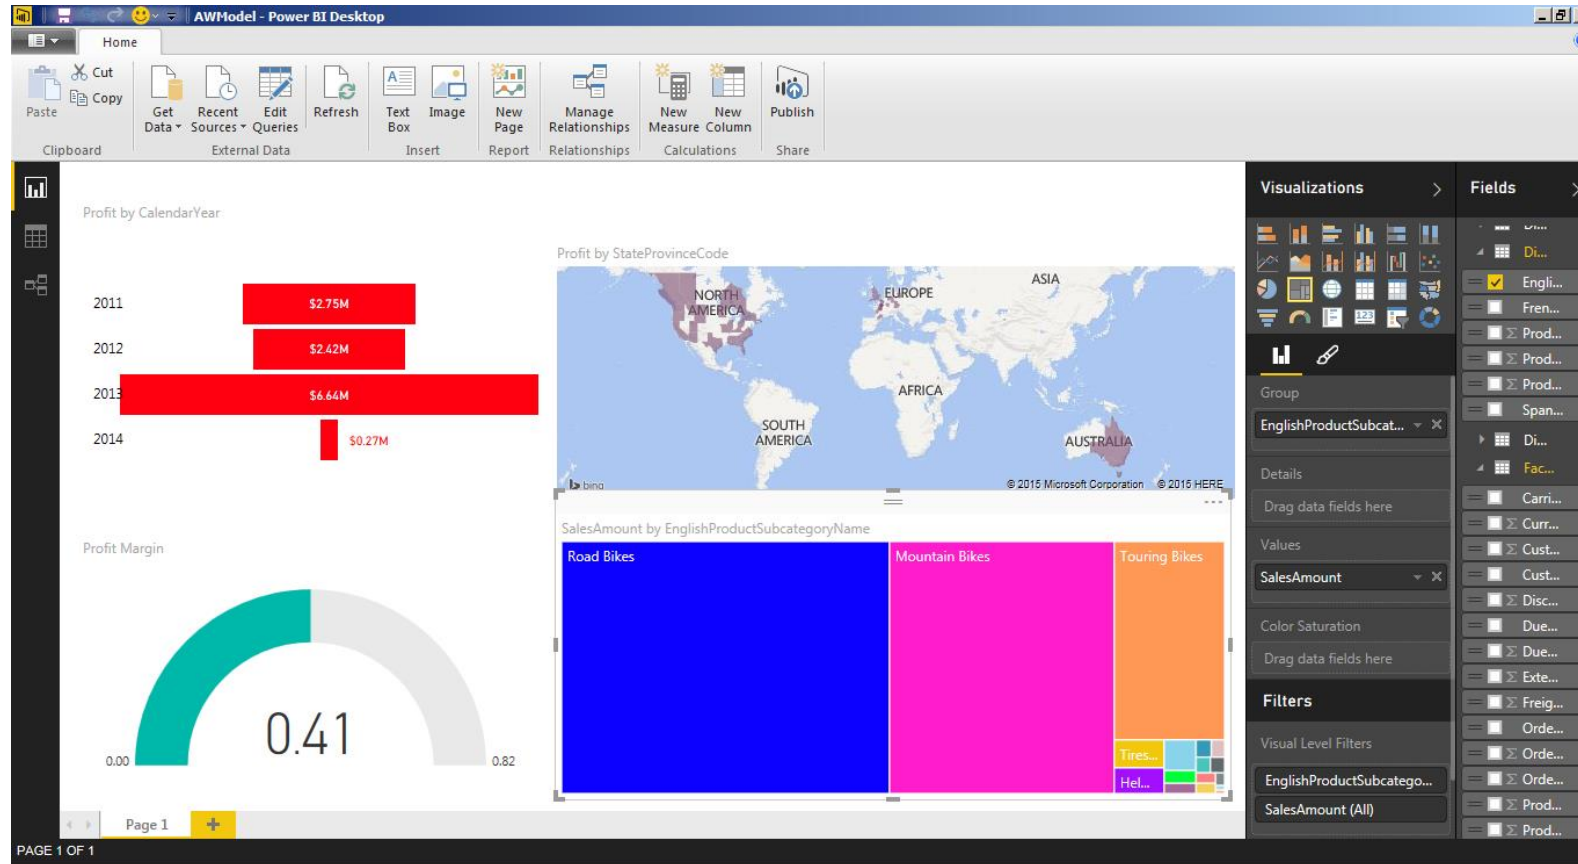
AWModel - Power BI Desktop

Home

Paste
Cut
Copy
Clipboard

Get Data
Recent Sources
Edit Queries
External Data

Refresh

Text Box
Image
Insert

New Page
Report

Manage Relationships
Relationships

New Measure
New Column
Calculations

Publish
Share

Profit by CalendarYear

2011 $2.75M
2012 $2.42M
2013 $6.64M
2014 $0.27M

Profit by StateProvinceCode

NORTH AMERICA
EUROPE
ASIA
AFRICA
SOUTH AMERICA
AUSTRALIA
bing
© 2015 Microsoft Corporation © 2015 HERE

Profit Margin

0.41
0.00
0.82

SalesAmount by EnglishProductSubcategoryName

Road Bikes
Mountain Bikes
Touring Bikes
Tires...
Hel...

Page 1
+

PAGE 1 OF 1

Visualizations

Group
EnglishProductSubcat...
Details
Drag data fields here
Values
SalesAmount
Color Saturation
Drag data fields here

Filters
Visual Level Filters
EnglishProductSubcatego...
SalesAmount (All)

Fields
Di...
Di...
Engli...
Fren...
Prod...
Prod...
Prod...
Span...
Di...
Fac...
Carri...
Curr...
Cust...
Cust...
Disc...
Due...
Due...
Exte...
Freig...
Orde...
Orde...
Orde...
Prod...
Prod...